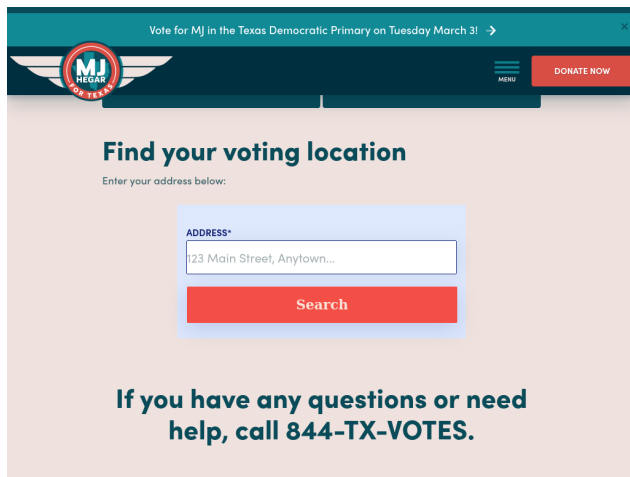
Vote for MJ in the Texas Democratic Primary on Tuesday March 3! →

×

MJ HEGAR FOR TEXAS

MENU

DONATE NOW

Find your voting location

Enter your address below:

ADDRESS*

123 Main Street, Anytown...

Search

If you have any questions or need help, call 844-TX-VOTES.